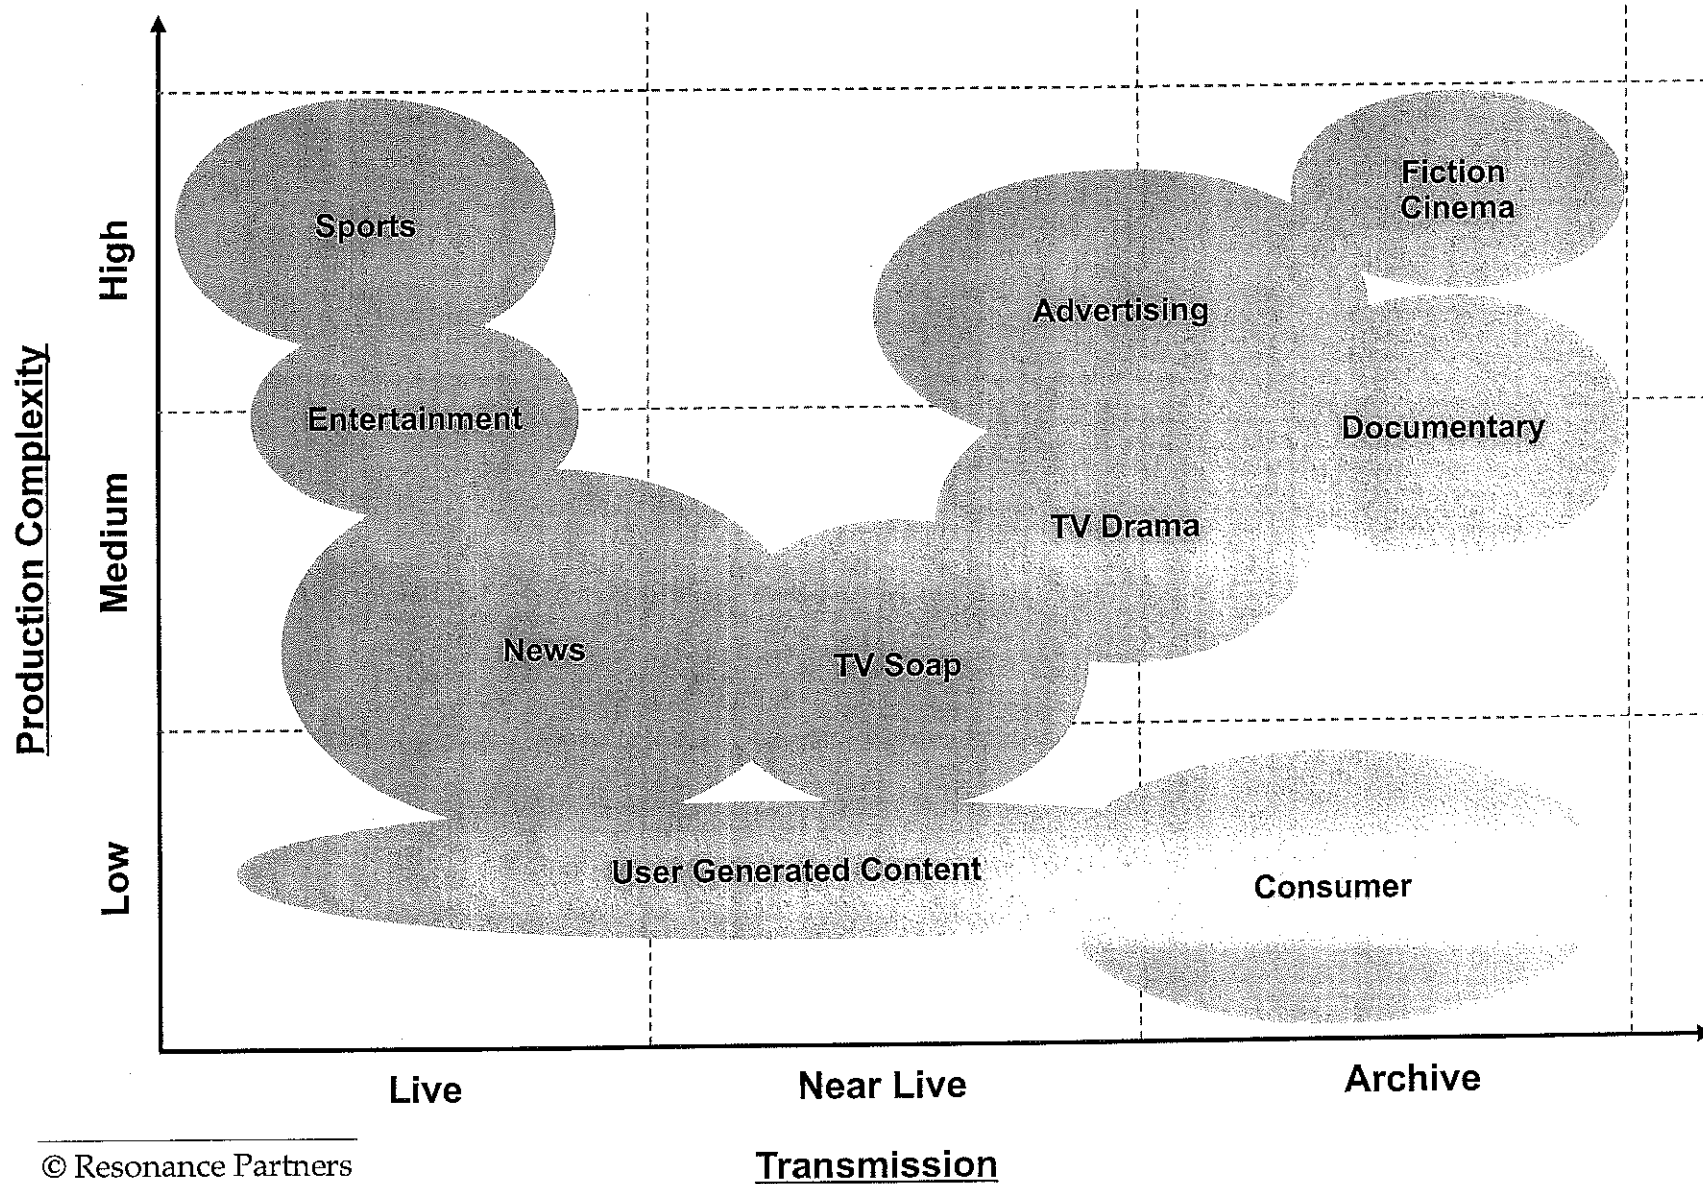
Production Complexity

High

Medium

Low

Sports

Entertainment

News

TV Soap

Advertising

TV Drama

Fiction Cinema

Documentary

User Generated Content

Consumer

Live

Near Live

Archive

Transmission

© Resonance Partners